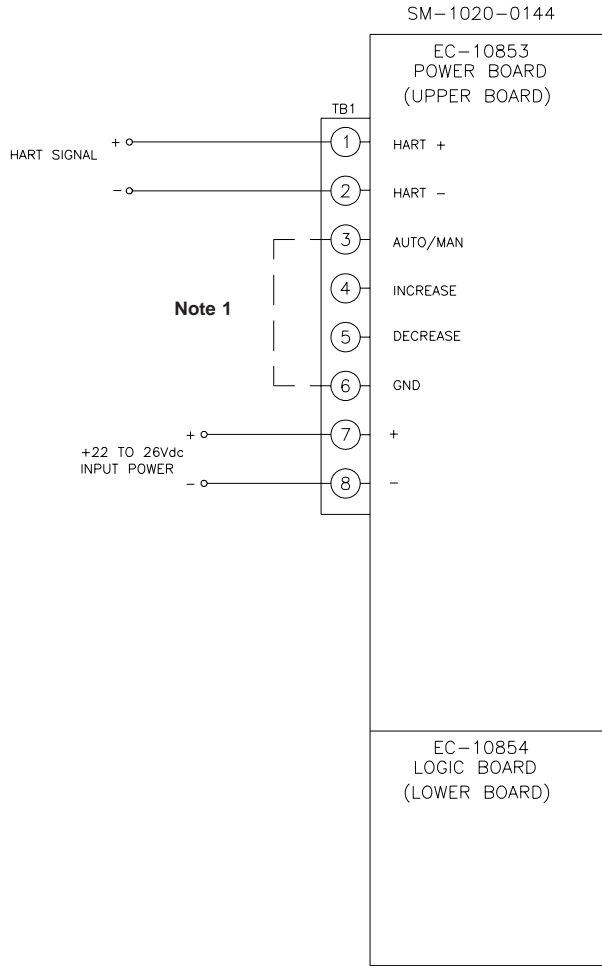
SM–1020–0144

EC–10853
POWER BOARD
(UPPER BOARD)

TB1

HART SIGNAL +
–

1 HART +
2 HART –
3 AUTO/MAN
4 INCREASE
5 DECREASE
6 GND
7 +
8 –

Note 1

+22 TO 26Vdc
INPUT POWER
+
–

EC–10854
LOGIC BOARD
(LOWER BOARD)